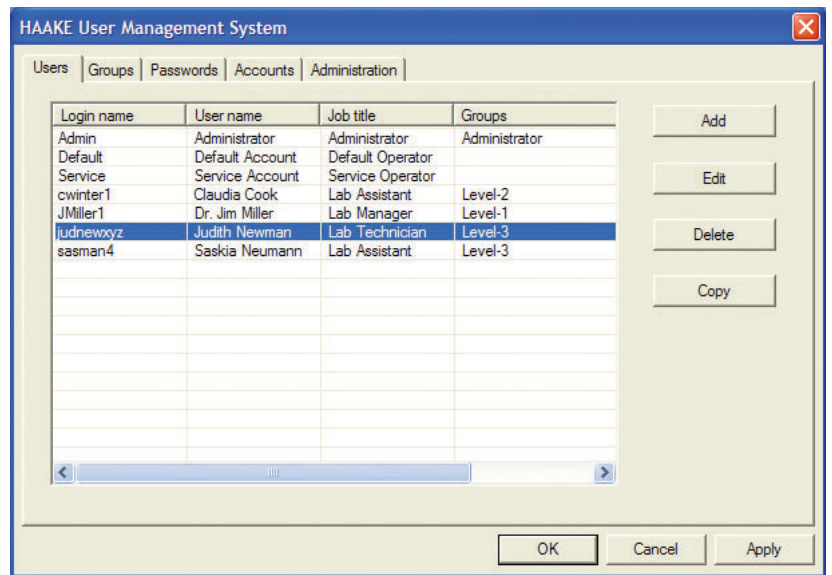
HAAKE User Management System

Users | Groups | Passwords | Accounts | Administration

| Login name | User name | Job title | Groups |
|---|---|---|---|
| Admin | Administrator | Administrator | Administrator |
| Default | Default Account | Default Operator | |
| Service | Service Account | Service Operator | |
| cwinter1 | Claudia Cook | Lab Assistant | Level-2 |
| JMiller1 | Dr. Jim Miller | Lab Manager | Level-1 |
| judnewxyz | Judith Newman | Lab Technician | Level-3 |
| sasman4 | Saskia Neumann | Lab Assistant | Level-3 |

Add

Edit

Delete

Copy

OK | Cancel | Apply